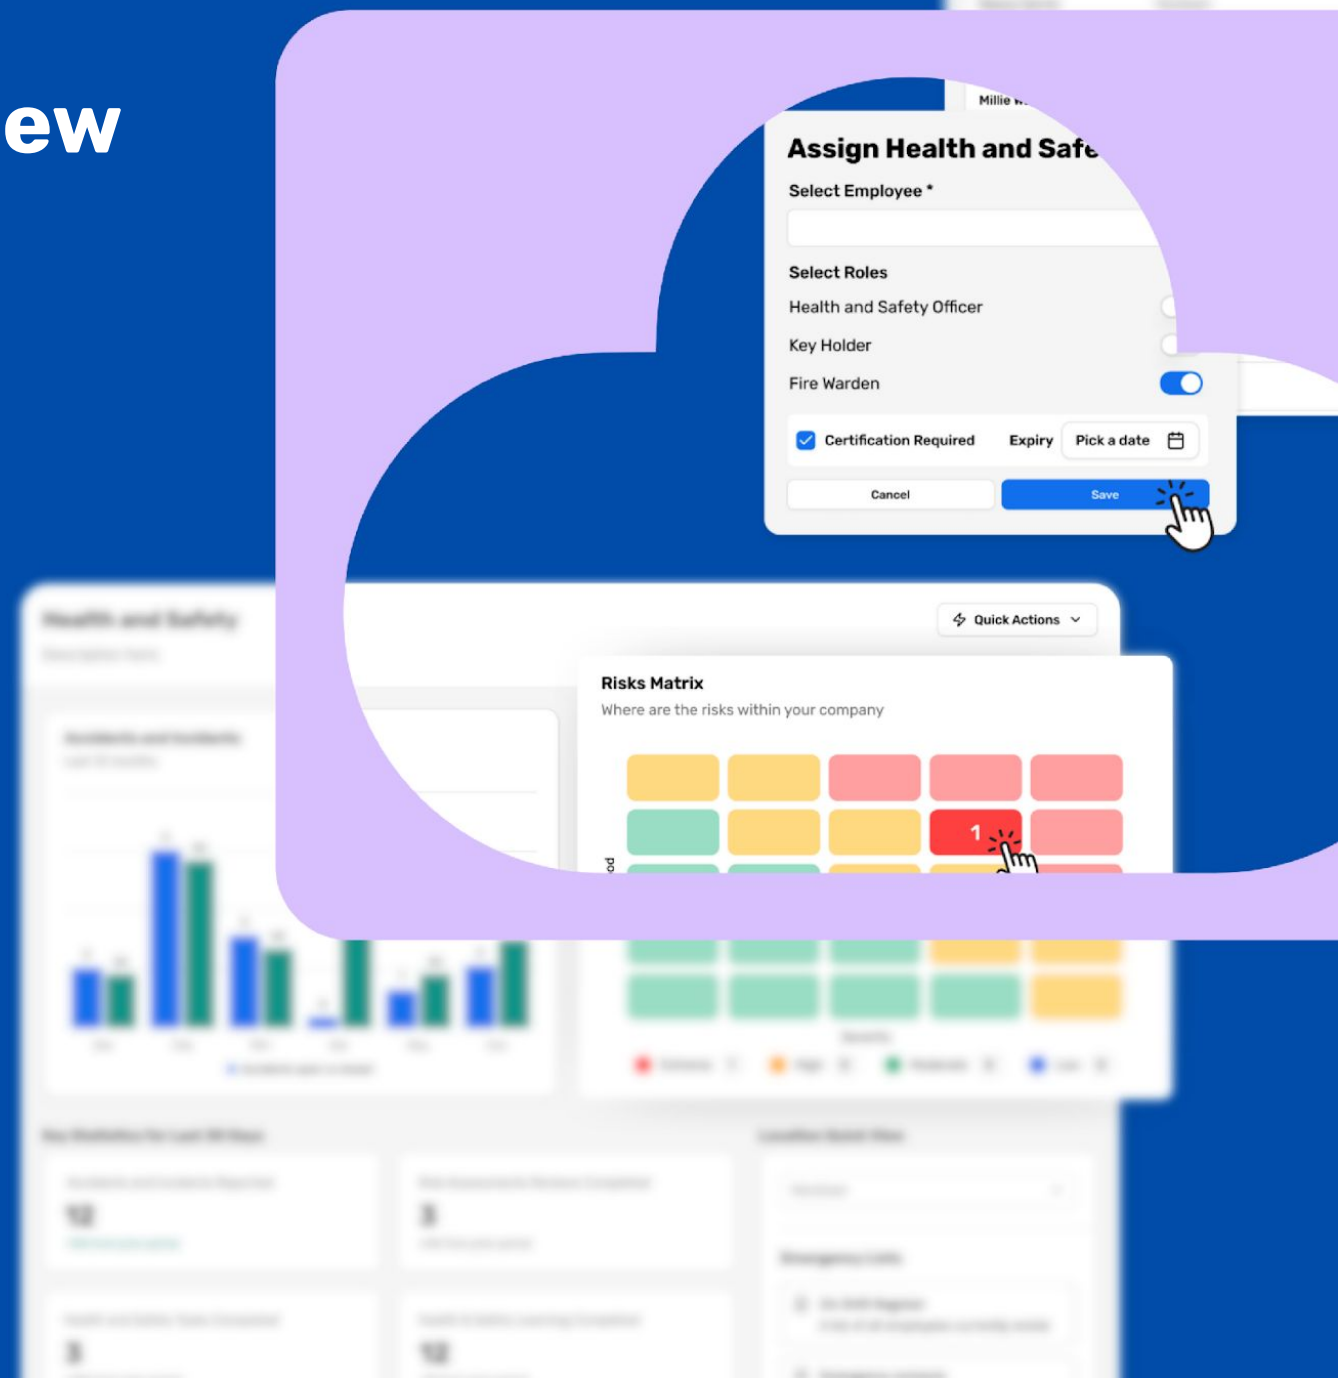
ew

Millie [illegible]

Assign Health and Safe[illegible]

Select Employee *

Select Roles

Health and Safety Officer

Key Holder

Fire Warden

Certification Required

Expiry

Pick a date

Cancel

Save

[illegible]

Quick Actions

Risks Matrix

Where are the risks within your company

1

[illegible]